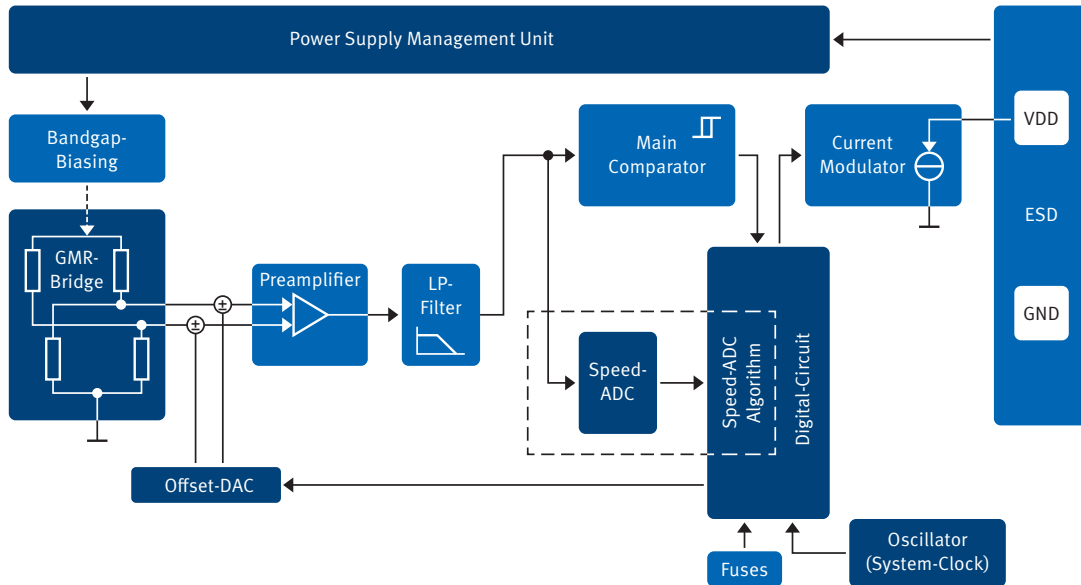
Power Supply Management Unit

Bandgap-Biasing

GMR-Bridge

$\pm$

$\pm$

Preamplifier

LP-Filter

Main Comparator

Current Modulator

VDD

ESD

GND

Speed-ADC

Speed-ADC Algorithm

Digital-Circuit

Offset-DAC

Fuses

Oscillator (System-Clock)